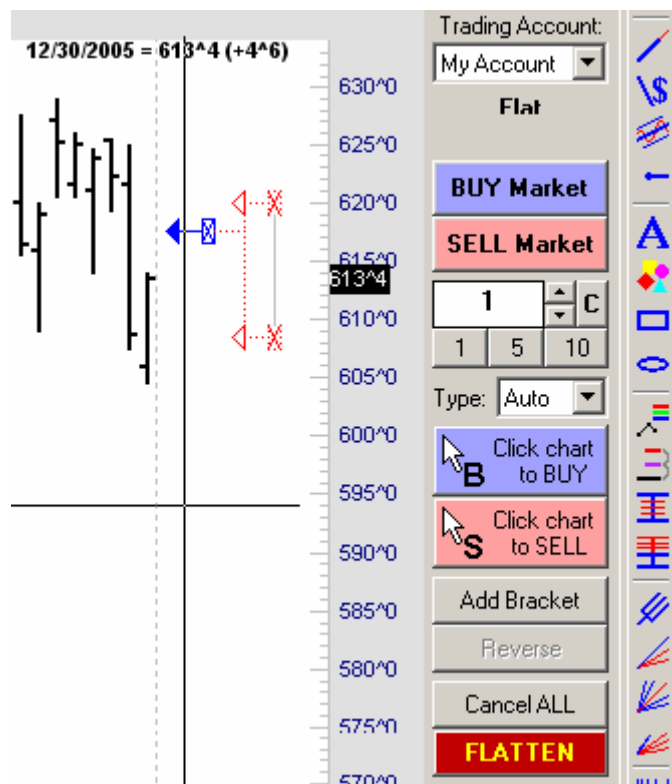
12/30/2005 = 613^4 (+4^6)

630^0
625^0
620^0
615^0
613^4
610^0
605^0
600^0
595^0
590^0
585^0
580^0
575^0
570^0

Trading Account:
My Account
Flat
BUY Market
SELL Market
1
C
1
5
10
Type: Auto
B Click chart to BUY
S Click chart to SELL
Add Bracket
Reverse
Cancel ALL
FLATTEN